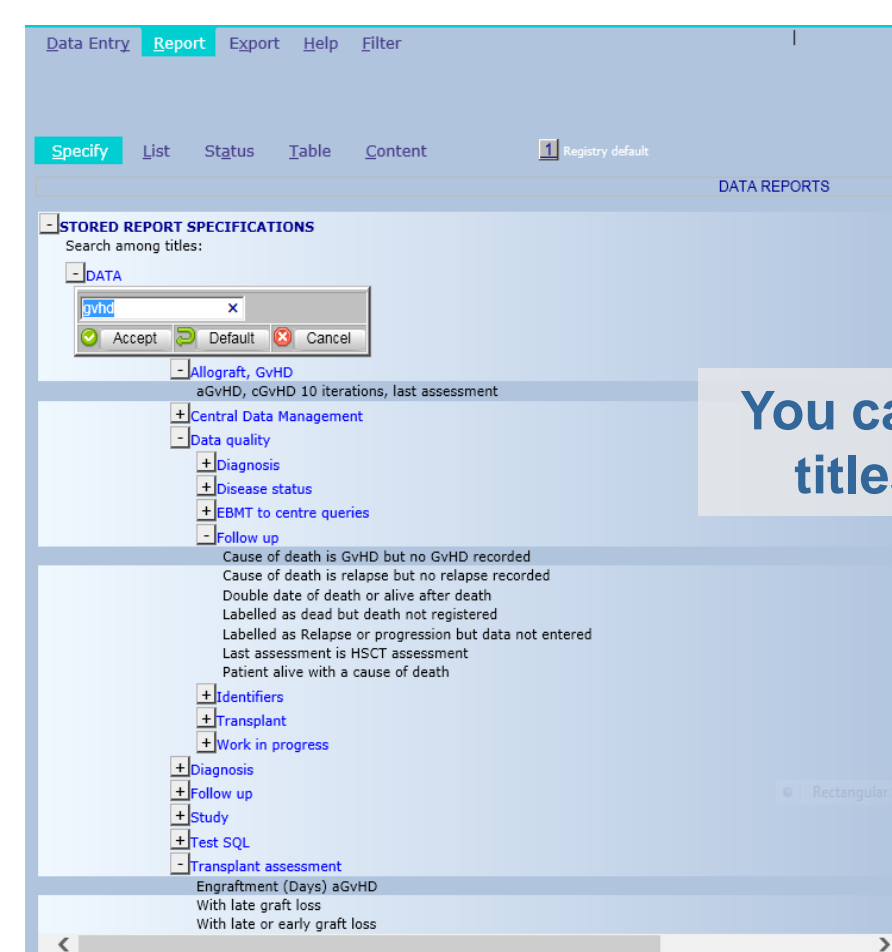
Data Entry Report Export Help Filter

Specify List Status Table Content

1 Registry default

DATA REPORTS

- STORED REPORT SPECIFICATIONS
Search among titles:

- DATA

gvhd ×

Accept Default Cancel

- Allograft, GvHD
aGvHD, cGvHD 10 iterations, last assessment

+ Central Data Management
- Data quality
+ Diagnosis
+ Disease status
+ EBMT to centre queries
- Follow up
Cause of death is GvHD but no GvHD recorded
Cause of death is relapse but no relapse recorded
Double date of death or alive after death
Labelled as dead but death not registered
Labelled as Relapse or progression but data not entered
Last assessment is HSCT assessment
Patient alive with a cause of death
+ Identifiers
+ Transplant
+ Work in progress
+ Diagnosis
+ Follow up
+ Study
+ Test SQL
- Transplant assessment
Engraftment (Days) aGvHD
With late graft loss
With late or early graft loss

You ca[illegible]
title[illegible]

Rectangular